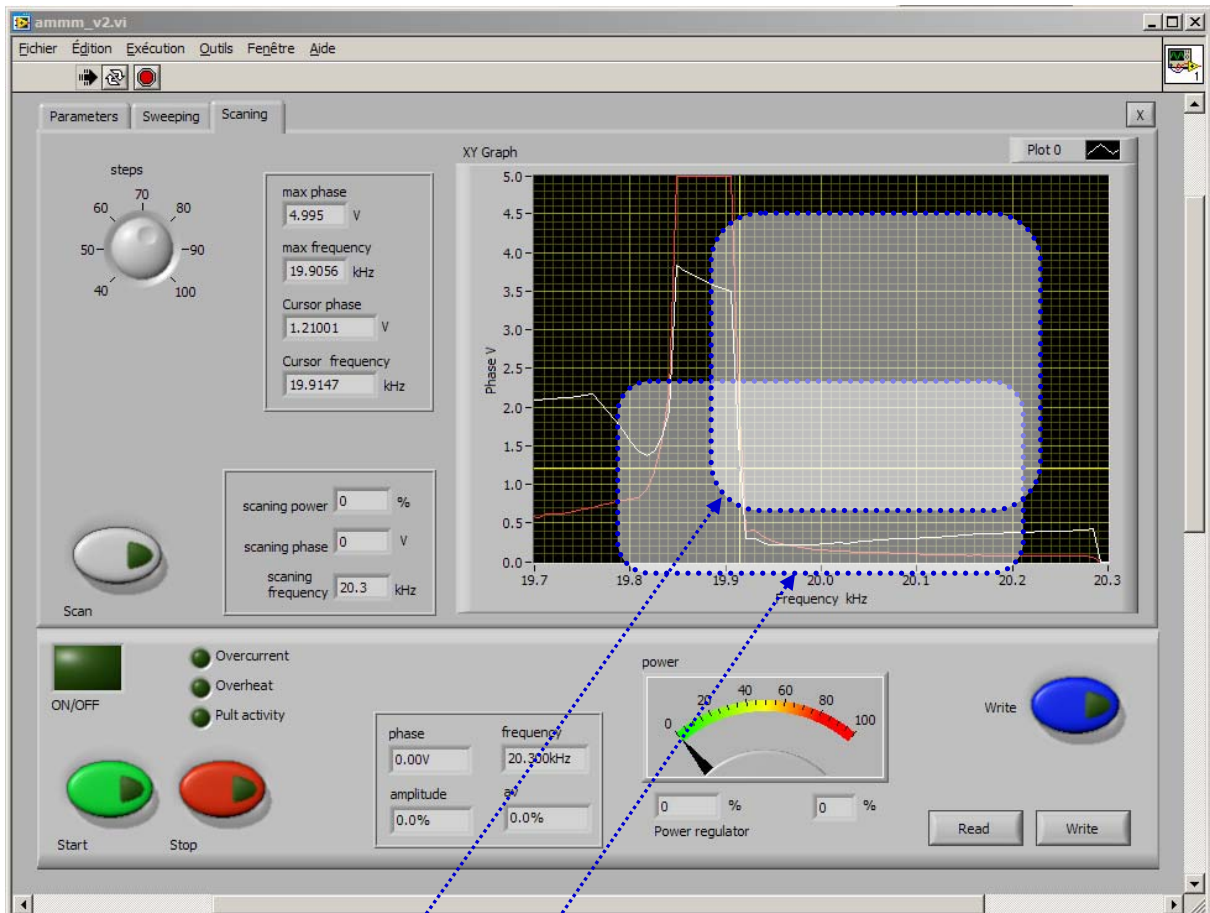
ammm_v2.vi

Fichier Édition Exécution Outils Fenêtre Aide

Parameters Sweeping Scaning

X

steps

70 60 80 50 90 40 100

max phase
4.995 V

max frequency
19.9056 kHz

Cursor phase
1.21001 V

Cursor frequency
19.9147 kHz

scaning power 0 %

scaning phase 0 V

scaning frequency 20.3 kHz

Scan

XY Graph

Plot 0

5.0 4.5 4.0 3.5 3.0 2.5 2.0 1.5 1.0 0.5 0.0

Phase V

19.7 19.8 19.9 20.0 20.1 20.2 20.3

Frequency kHz

ON/OFF

Overcurrent
Overheat
Pult activity

phase
0.00V

frequency
20.300kHz

amplitude
0.0%

av
0.0%

power

0 20 40 60 80 100

0 % 0 %

Power regulator

Write

Read Write

Start Stop